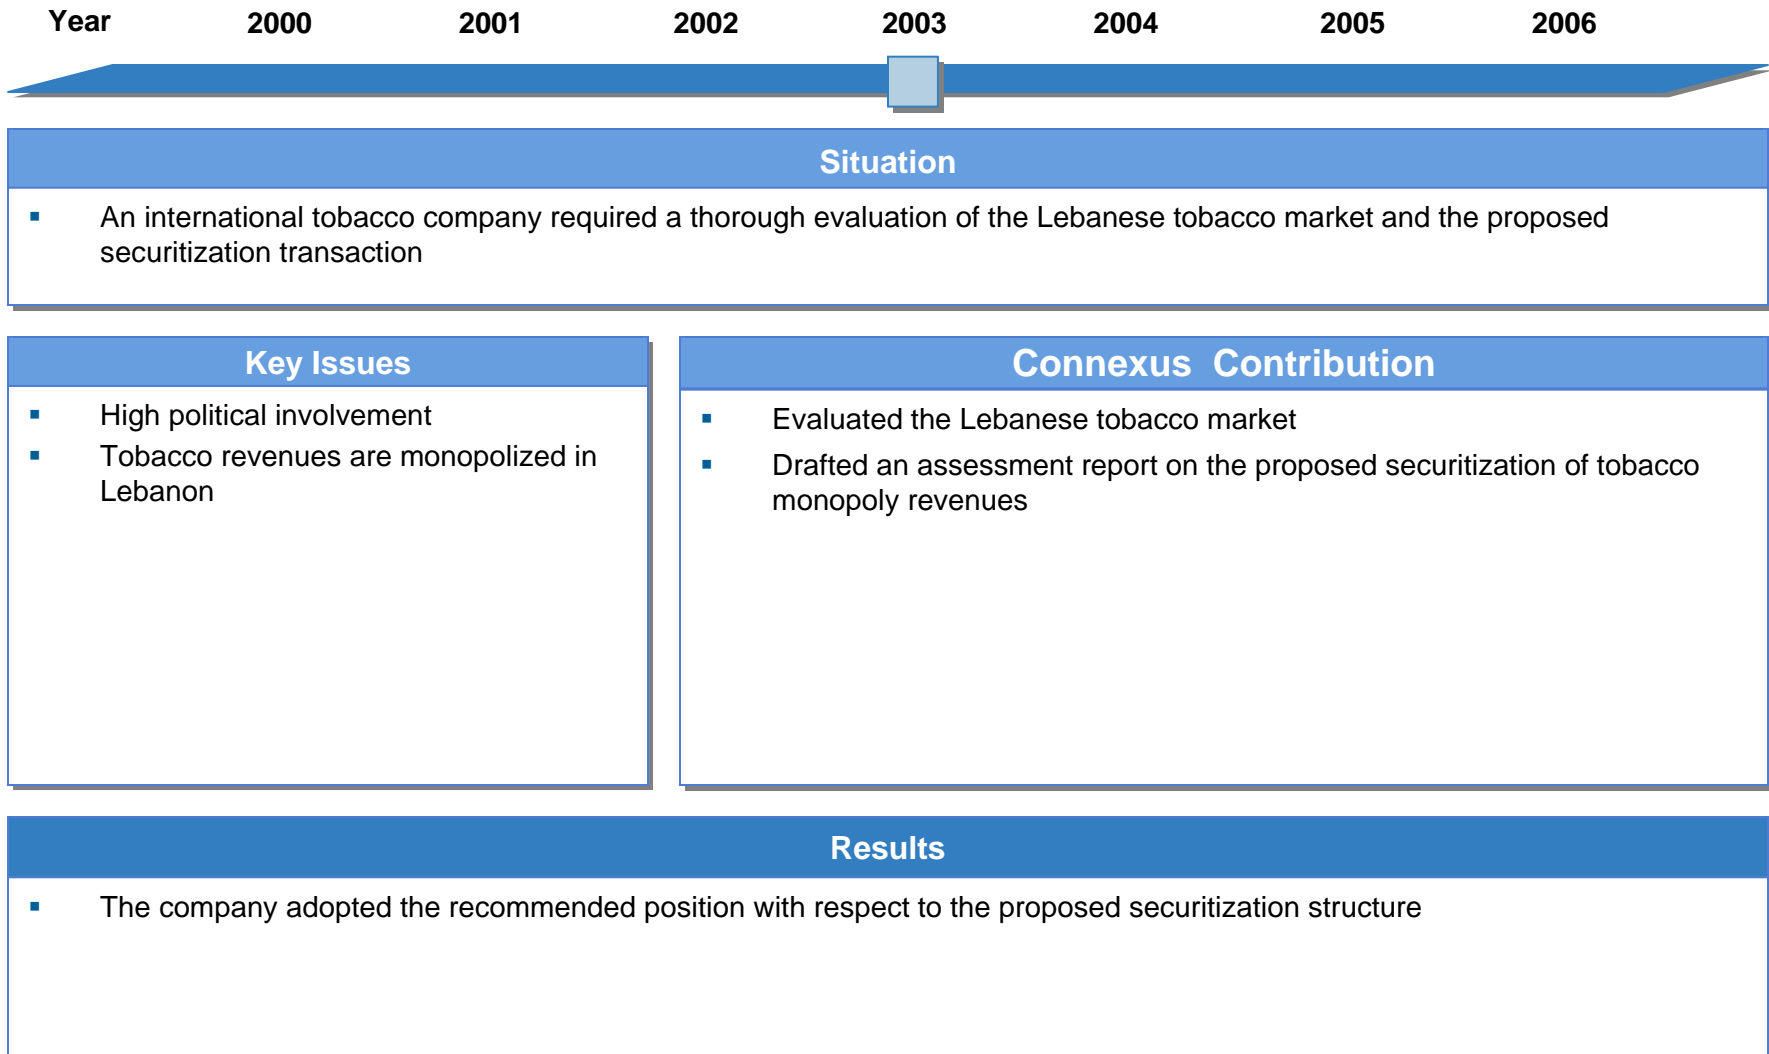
Year 2000 2001 2002 2003 2004 2005 2006

Situation

▪ An international tobacco company required a thorough evaluation of the Lebanese tobacco market and the proposed securitization transaction

Key Issues

▪ High political involvement
▪ Tobacco revenues are monopolized in Lebanon

Connexus Contribution

▪ Evaluated the Lebanese tobacco market
▪ Drafted an assessment report on the proposed securitization of tobacco monopoly revenues

Results

▪ The company adopted the recommended position with respect to the proposed securitization structure